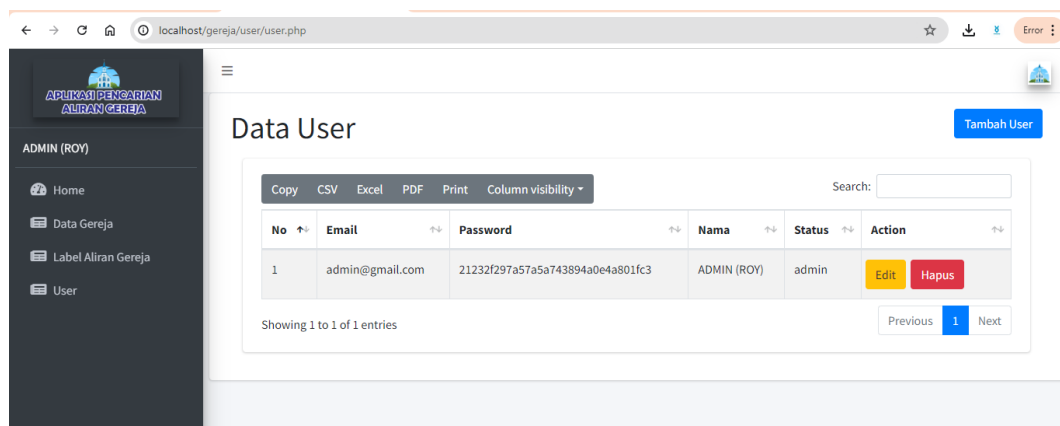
localhost/gereja/user/user.php

Error

APLIKASI PENCARIAN ALIRAN GEREJA

ADMIN (ROY)

Home

Data Gereja

Label Aliran Gereja

User

Data User

Tambah User

Copy CSV Excel PDF Print Column visibility

Search:

| No | Email | Password | Nama | Status | Action |
|---|---|---|---|---|---|
| 1 | admin@gmail.com | 21232f297a57a5a743894a0e4a801fc3 | ADMIN (ROY) | admin | Edit Hapus |

Showing 1 to 1 of 1 entries

Previous 1 Next